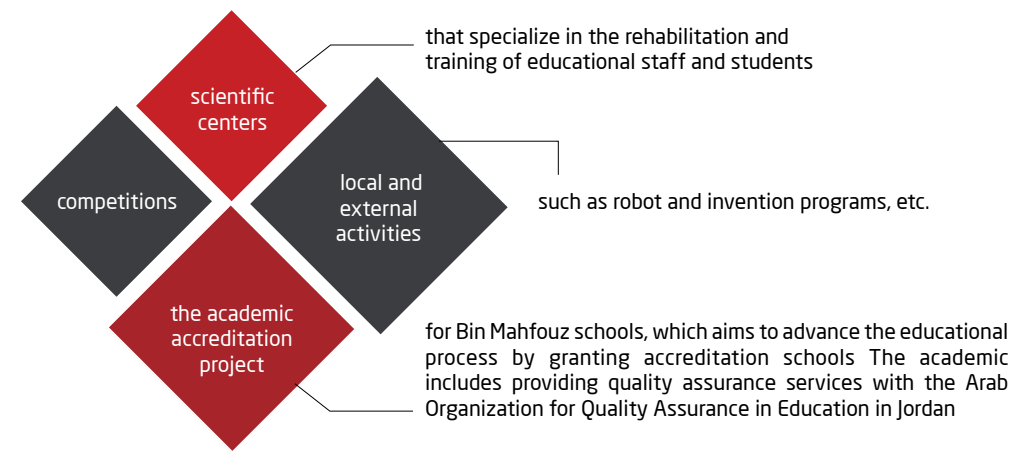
scientific centers

that specialize in the rehabilitation and training of educational staff and students

competitions

local and external activities

such as robot and invention programs, etc.

the academic accreditation project

for Bin Mahfouz schools, which aims to advance the educational process by granting accreditation schools The academic includes providing quality assurance services with the Arab Organization for Quality Assurance in Education in Jordan